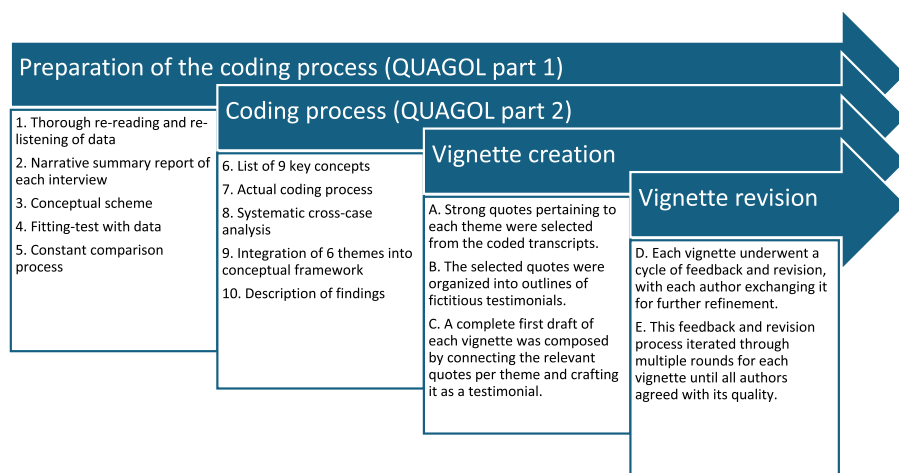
Preparation of the coding process (QUAGOL part 1)

1. Thorough re-reading and re-listening of data

2. Narrative summary report of each interview

3. Conceptual scheme

4. Fitting-test with data

5. Constant comparison process

Coding process (QUAGOL part 2)

6. List of 9 key concepts

7. Actual coding process

8. Systematic cross-case analysis

9. Integration of 6 themes into conceptual framework

10. Description of findings

Vignette creation

A. Strong quotes pertaining to each theme were selected from the coded transcripts.

B. The selected quotes were organized into outlines of fictitious testimonials.

C. A complete first draft of each vignette was composed by connecting the relevant quotes per theme and crafting it as a testimonial.

Vignette revision

D. Each vignette underwent a cycle of feedback and revision, with each author exchanging it for further refinement.

E. This feedback and revision process iterated through multiple rounds for each vignette until all authors agreed with its quality.